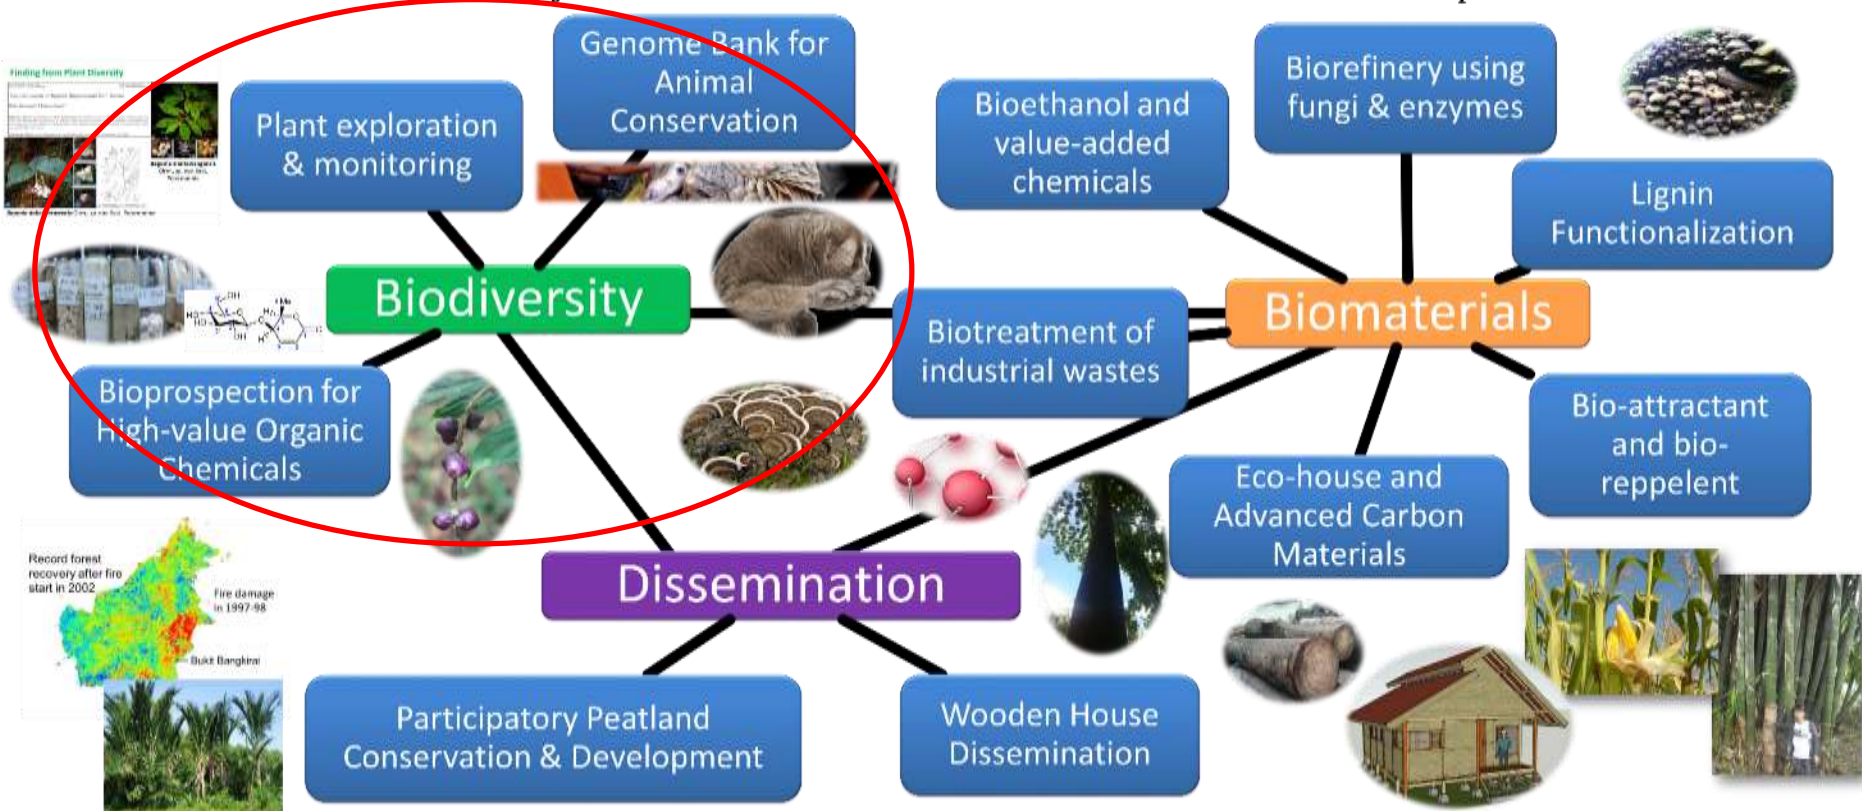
Finding from Plant Diversity

Plant exploration & monitoring

Genome Bank for Animal Conservation

Bioethanol and value-added chemicals

Biorefinery using fungi & enzymes

Lignin Functionalization

Biodiversity

Biomaterials

Biotreatment of industrial wastes

Bioprospection for High-value Organic Chemicals

Bio-attractant and bio-reppelent

Eco-house and Advanced Carbon Materials

Record forest recovery after fire start in 2002

Fire damage in 1997-98

Bukit Bangkirai

Dissemination

Participatory Peatland Conservation & Development

Wooden House Dissemination